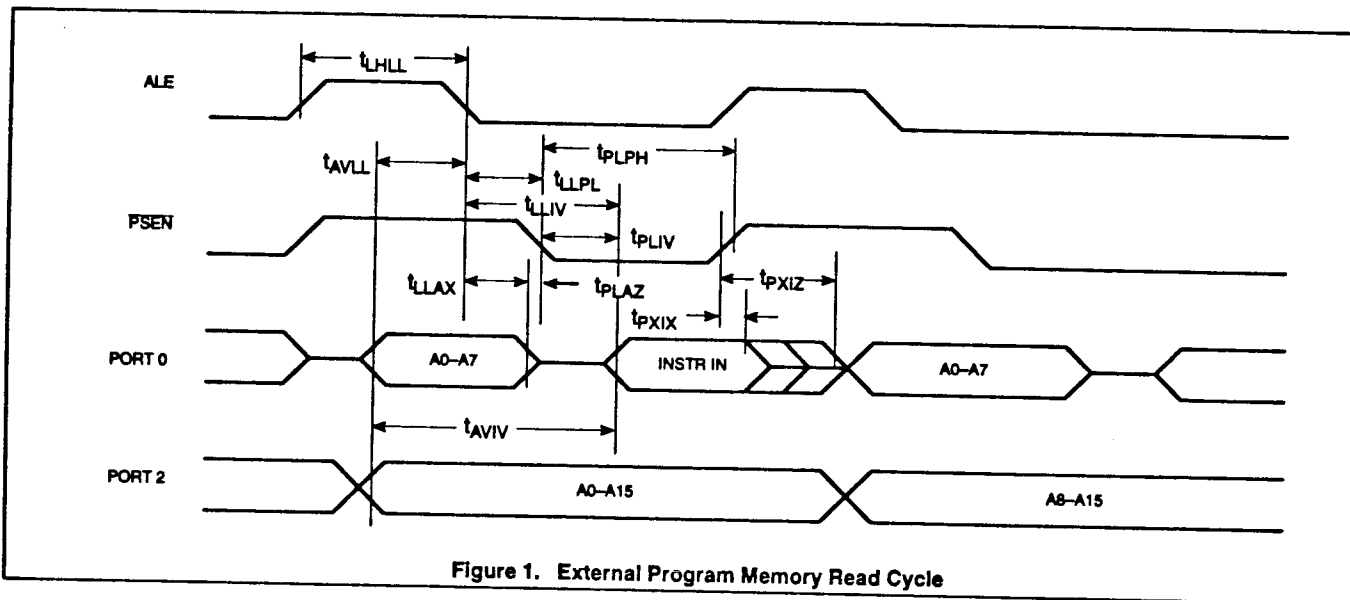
$t_{LHLL}$

ALE

$t_{PLPH}$

$t_{AVLL}$

$t_{LLPL}$

$t_{LLIV}$

$\overline{PSEN}$

$t_{PLIV}$

$t_{LLAX}$

$t_{PLAZ}$

$t_{PXIZ}$

$t_{PXIX}$

PORT 0

A0–A7

INSTR IN

A0–A7

$t_{AVIV}$

PORT 2

A0–A15

A8–A15

Figure 1. External Program Memory Read Cycle